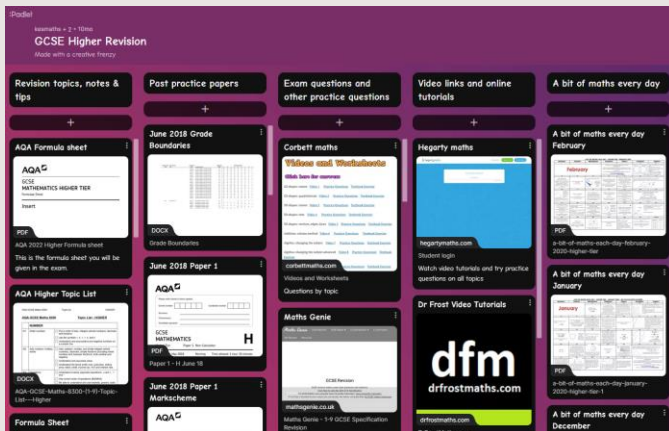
Padlet

kesmaths + 2 • 10mo

GCSE Higher Revision

Made with a creative frenzy

Revision topics, notes & tips

+

AQA Formula sheet

AQA

GCSE MATHEMATICS HIGHER TIER

Insert

PDF

AQA 2022 Higher Formula sheet

This is the formula sheet you will be given in the exam.

AQA Higher Topic List

DOCX

AQA-GCSE-Maths-8300-(1-9)-Topic-List---Higher

Formula Sheet

Past practice papers

+

June 2018 Grade Boundaries

DOCX

Grade Boundaries

June 2018 Paper 1

AQA

GCSE MATHEMATICS

H

PDF

Paper 1 - H June 18

June 2018 Paper 1 Markscheme

Exam questions and other practice questions

+

Corbett maths

Videos and Worksheets

corbettmaths.com

Videos and Worksheets

Questions by topic

Maths Genie

GCSE Revision

mathsgenie.co.uk

Maths Genie - 1-9 GCSE Specification Revision

Video links and online tutorials

+

Hegarty maths

hegartymaths.com

Student login

Watch video tutorials and try practice questions on all topics

Dr Frost Video Tutorials

dfm

drfrostmaths.com

drfrostmaths.com

A bit of maths every day

+

A bit of maths every day February

February

PDF

a-bit-of-maths-each-day-february-2020-higher-tier

A bit of maths every day January

January

PDF

a-bit-of-maths-each-day-january-2020-higher-tier-1

A bit of maths every day December